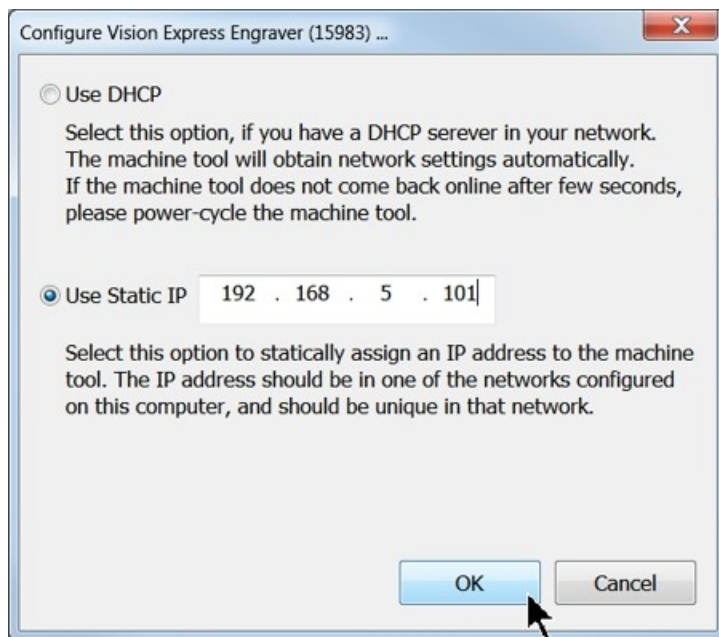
Configure Vision Express Engraver (15983) ...

Use DHCP

Select this option, if you have a DHCP serever in your network. The machine tool will obtain network settings automatically. If the machine tool does not come back online after few seconds, please power-cycle the machine tool.

Use Static IP 192 . 168 . 5 . 101

Select this option to statically assign an IP address to the machine tool. The IP address should be in one of the networks configured on this computer, and should be unique in that network.

OK Cancel